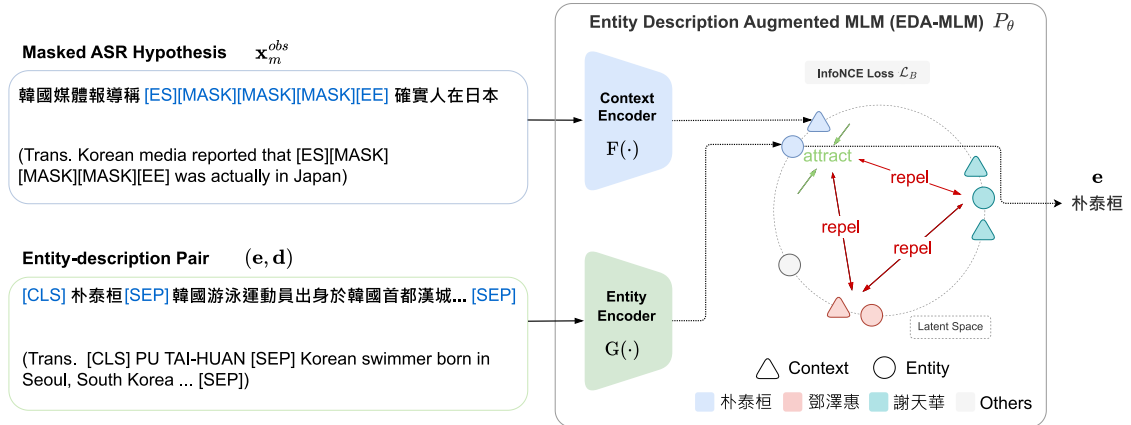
Masked ASR Hypothesis $\mathbf{x}_m^{obs}$

韓國媒體報導稱 [ES][MASK][MASK][MASK][EE] 確實人在日本

(Trans. Korean media reported that [ES][MASK][MASK][MASK][EE] was actually in Japan)

Entity-description Pair $(\mathbf{e}, \mathbf{d})$

[CLS] 朴泰桓 [SEP] 韓國游泳運動員出身於韓國首都漢城... [SEP]

(Trans. [CLS] PU TAI-HUAN [SEP] Korean swimmer born in Seoul, South Korea ... [SEP])

Entity Description Augmented MLM (EDA-MLM) $P_\theta$

Context Encoder

$\mathrm{F}(\cdot)$

Entity Encoder

$\mathrm{G}(\cdot)$

InfoNCE Loss $\mathcal{L}_B$

attract

repel

repel

repel

Latent Space

$\mathbf{e}$

朴泰桓

Context

Entity

朴泰桓

鄧澤惠

謝天華

Others